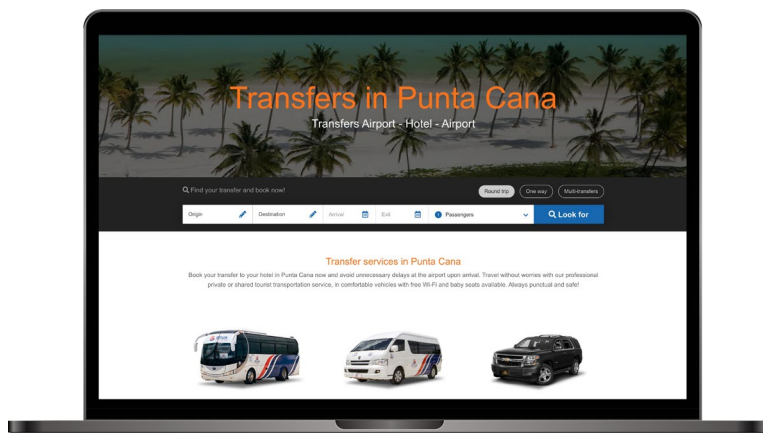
Transfers in Punta Cana

Transfers Airport - Hotel - Airport

Find your transfer and book now!

Round trip One way Multi-transfers

Origin Destination Arrival Exit Passengers Look for

Transfer services in Punta Cana

Book your transfer to your hotel in Punta Cana now and avoid unnecessary delays at the airport upon arrival. Travel without worries with our professional private or shared tourist transportation service, in comfortable vehicles with free Wi-Fi and baby seats available. Always punctual and safe!